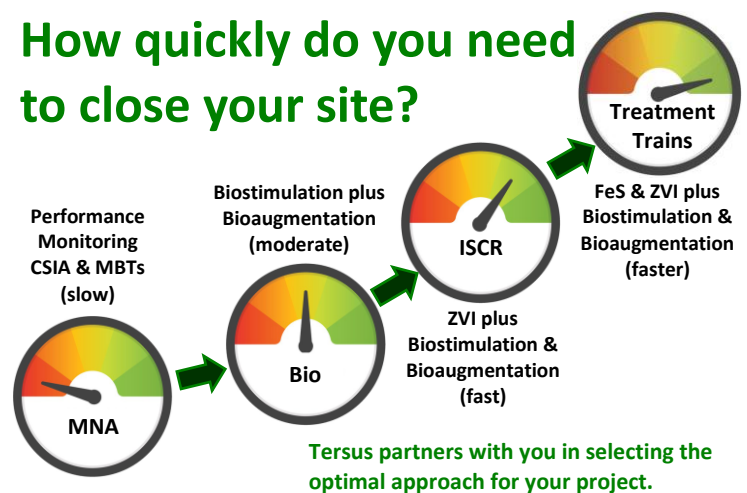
How quickly do you need to close your site?

Treatment Trains

FeS & ZVI plus Biostimulation & Bioaugmentation (faster)

Biostimulation plus Bioaugmentation (moderate)

ISCR

Performance Monitoring CSIA & MBTs (slow)

Bio

ZVI plus Biostimulation & Bioaugmentation (fast)

MNA

Tersus partners with you in selecting the optimal approach for your project.